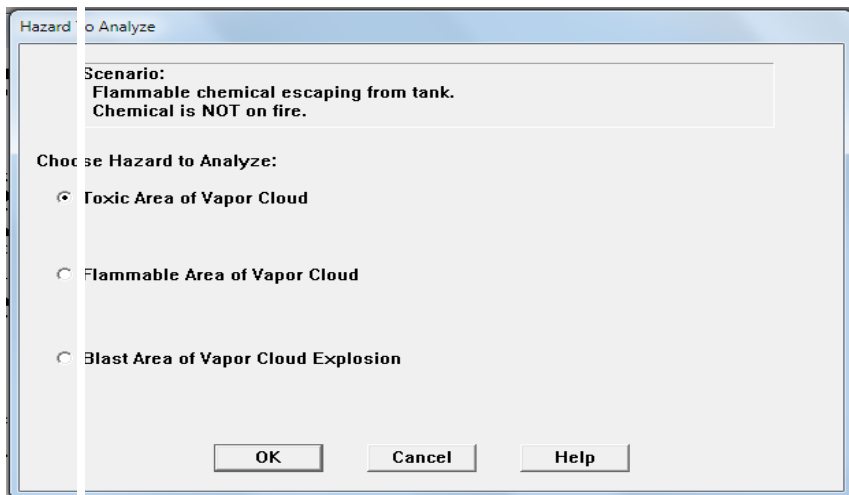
Hazard o Analyze

Scenario:
Flammable chemical escaping from tank.
Chemical is NOT on fire.

Choo se Hazard to Analyze:

Toxic Area of Vapor Cloud

Flammable Area of Vapor Cloud

Blast Area of Vapor Cloud Explosion

OK

Cancel

Help